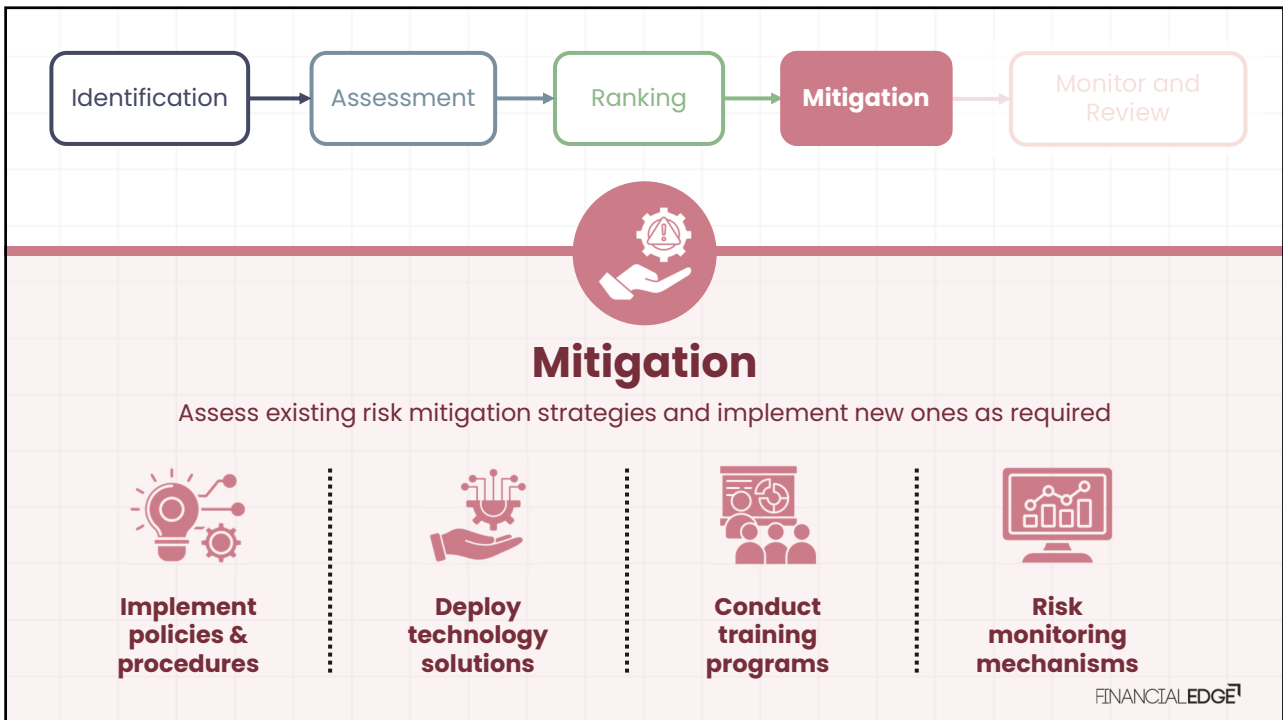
Identification

Assessment

Ranking

Mitigation

Monitor and Review

Mitigation

Assess existing risk mitigation strategies and implement new ones as required

Implement policies & procedures

Deploy technology solutions

Conduct training programs

Risk monitoring mechanisms

FINANCIALEDGE